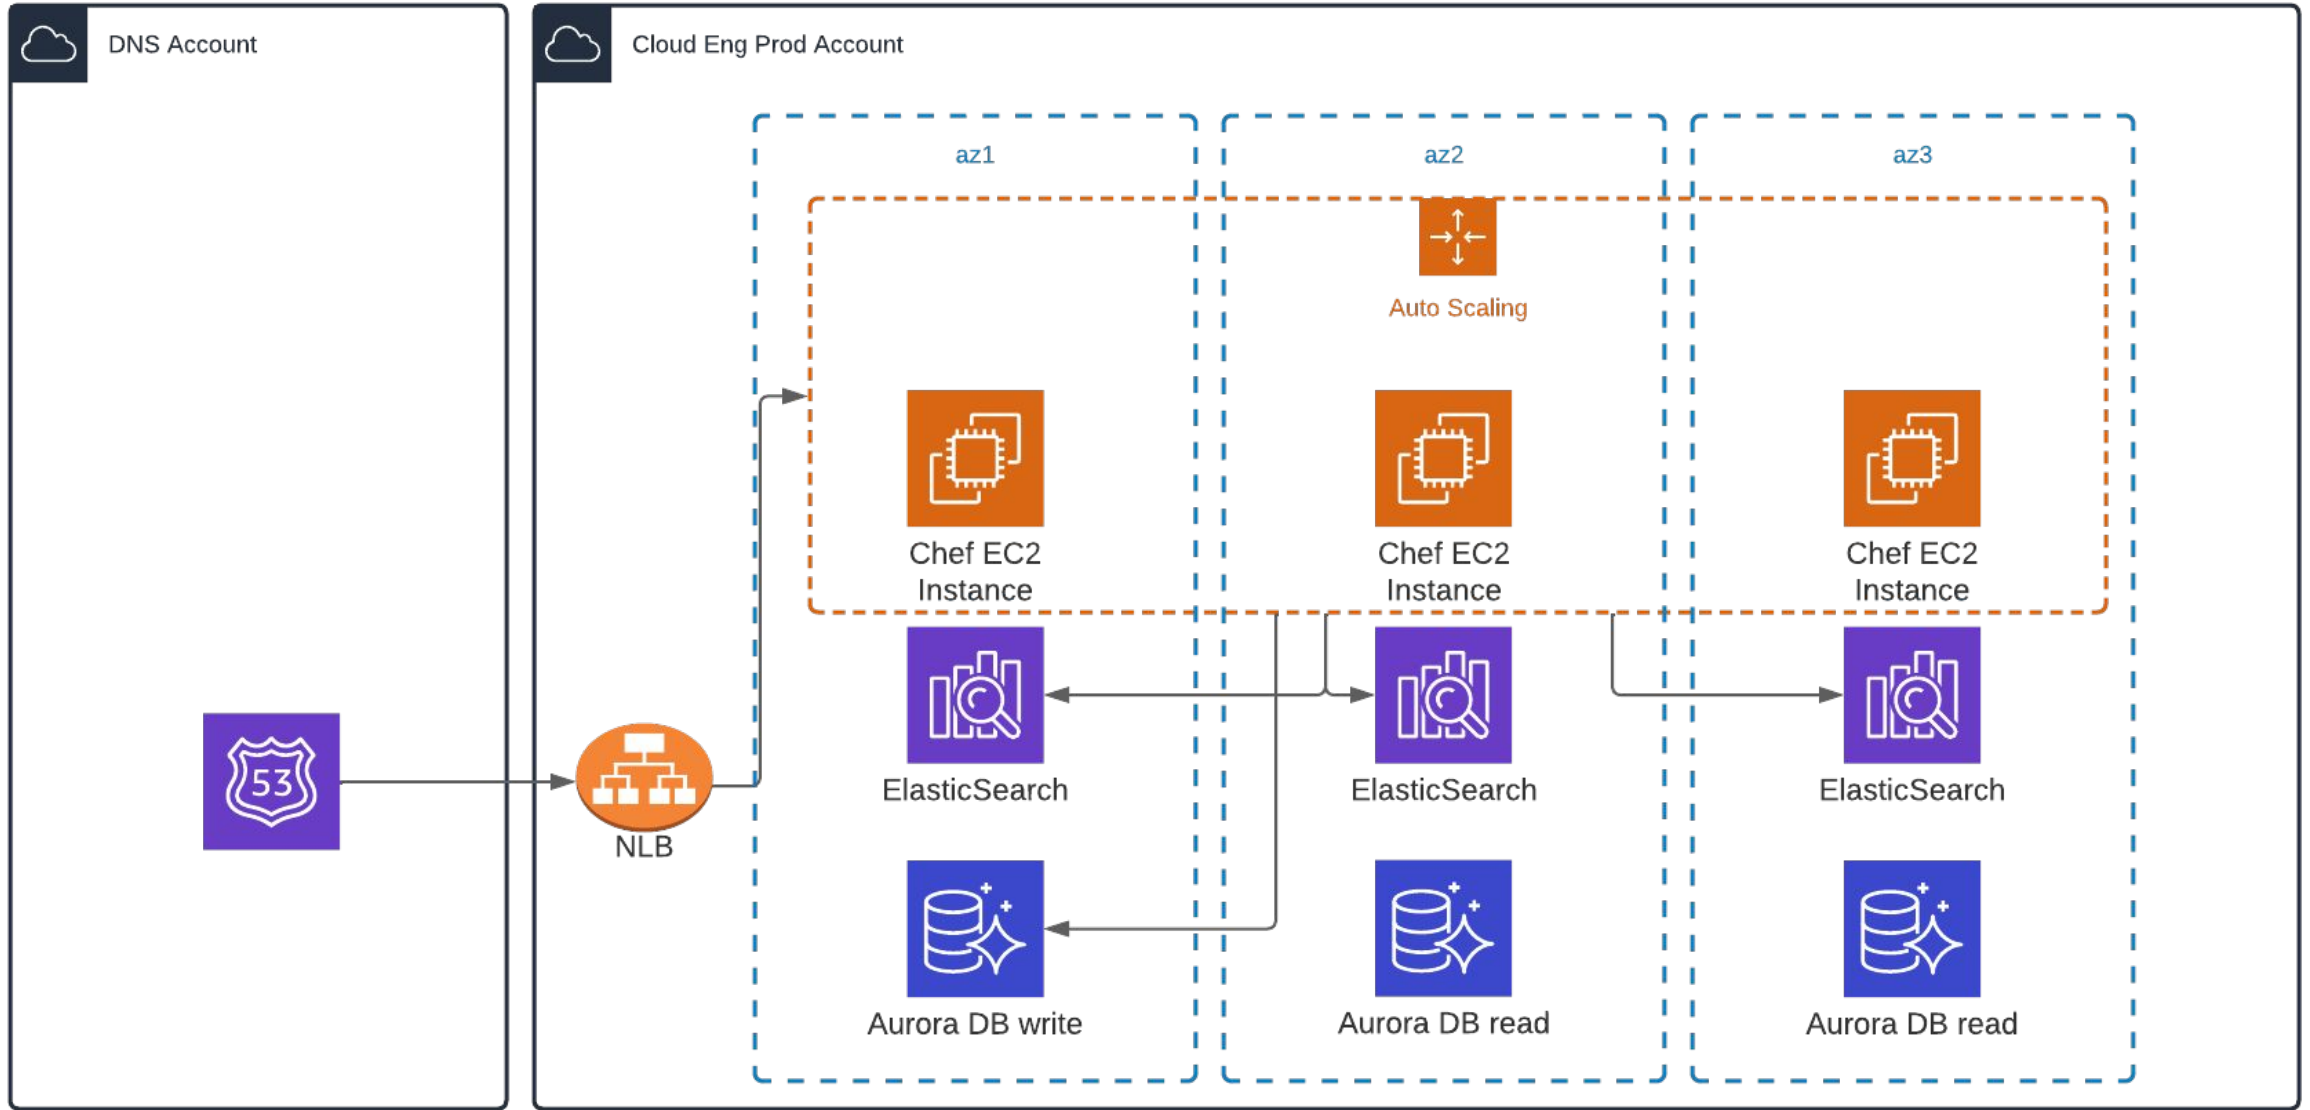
DNS Account

53

Cloud Eng Prod Account

NLB

az1

az2

az3

Auto Scaling

Chef EC2 Instance

Chef EC2 Instance

Chef EC2 Instance

ElasticSearch

ElasticSearch

ElasticSearch

Aurora DB write

Aurora DB read

Aurora DB read